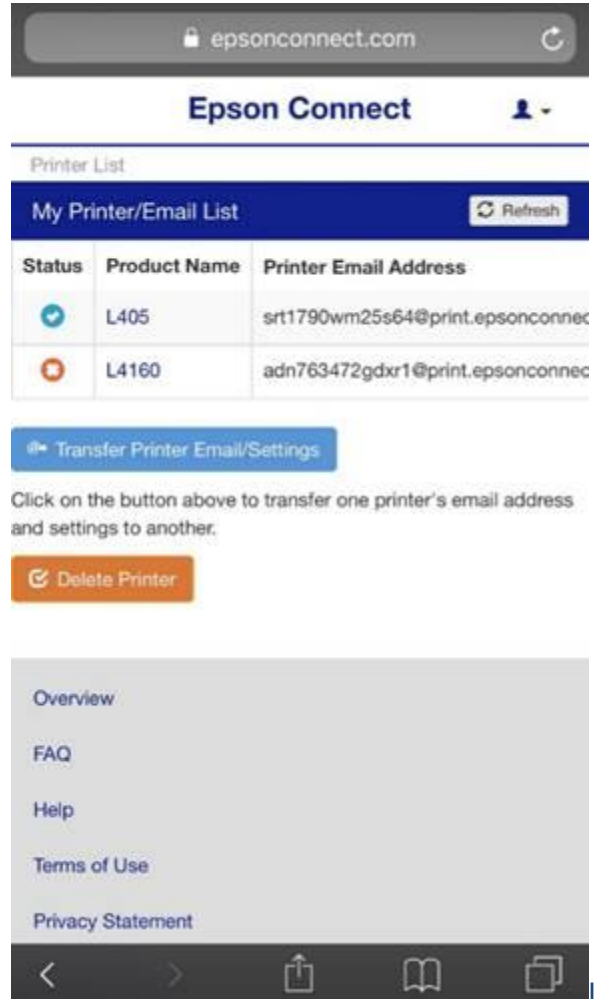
epsonconnect.com

Epson Connect

Printer List

My Printer/Email List

Refresh

| Status | Product Name | Printer Email Address |
|---|---|---|
| | L405 | srt1790wm25s64@print.epsonconnec |
| | L4160 | adn763472gdxr1@print.epsonconnec |

Transfer Printer Email/Settings

Click on the button above to transfer one printer's email address and settings to another.

Delete Printer

Overview

FAQ

Help

Terms of Use

Privacy Statement